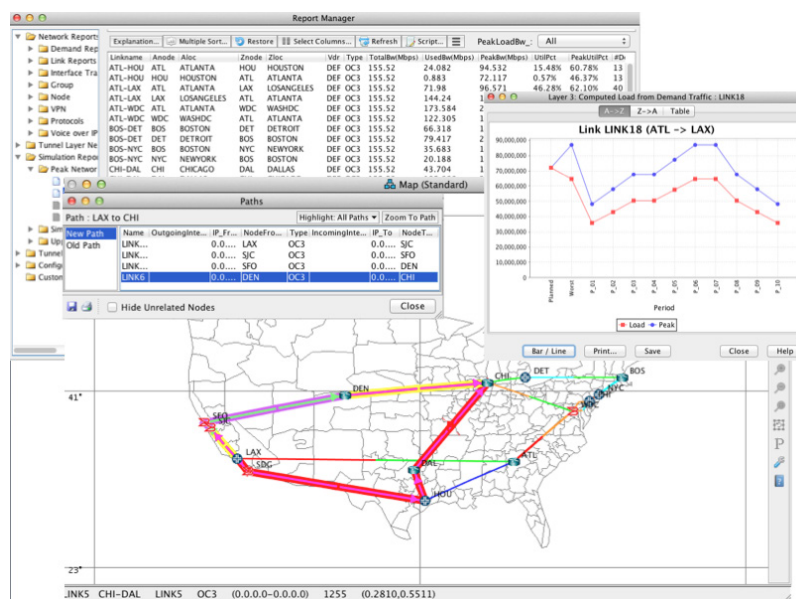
Report Manager

Network Reports
Demand Rep
Link Reports
Interface Tra
Group
Node
VPN
Protocols
Voice over IP
Tunnel Layer Ne
Simulation Repor
Peak Networ
Sim
Up
Tunnel
Config
Custom

Explanation... | Multiple Sort... | Restore | Select Columns... | Refresh | Script... | PeakLoadBw_: | All

| Linkname | Anode | Aloc | Znode | Zloc | Vdr | Type | TotalBw(Mbps) | UsedBw(Mbps) | PeakBw(Mbps) | UtilPct | PeakUtilPct | #D |
|---|---|---|---|---|---|---|---|---|---|---|---|---|
| ATL-HOU | ATL | ATLANTA | HOU | HOUSTON | DEF | OC3 | 155.52 | 24.082 | 94.532 | 15.48% | 60.78% | 13 |
| ATL-HOU | HOU | HOUSTON | ATL | ATLANTA | DEF | OC3 | 155.52 | 0.883 | 72.117 | 0.57% | 46.37% | 13 |
| ATL-LAX | ATL | ATLANTA | LAX | LOSANGELES | DEF | OC3 | 155.52 | 71.98 | 96.571 | 46.28% | 62.10% | 40 |
| ATL-LAX | LAX | LOSANGELES | ATL | ATLANTA | DEF | OC3 | 155.52 | 144.24 | | | | |
| ATL-WDC | ATL | ATLANTA | WDC | WASHDC | DEF | OC3 | 155.52 | 173.584 | | | | |
| ATL-WDC | WDC | WASHDC | ATL | ATLANTA | DEF | OC3 | 155.52 | 122.305 | | | | |
| BOS-DET | BOS | BOSTON | DET | DETROIT | DEF | OC3 | 155.52 | 66.318 | | | | |
| BOS-DET | DET | DETROIT | BOS | BOSTON | DEF | OC3 | 155.52 | 79.417 | | | | |
| BOS-NYC | BOS | BOSTON | NYC | NEWYORK | DEF | OC3 | 155.52 | 35.683 | | | | |
| BOS-NYC | NYC | NEWYORK | BOS | BOSTON | DEF | OC3 | 155.52 | 20.188 | | | | |
| CHI-DAL | CHI | CHICAGO | DAL | DALLAS | DEF | OC3 | 155.52 | 43.704 | | | | |

Layer 3: Computed Load from Demand Traffic : LINK18

A->Z | Z->A | Table

Link LINK18 (ATL -> LAX)

90,000,000
80,000,000
70,000,000
60,000,000
50,000,000
40,000,000
30,000,000
20,000,000
10,000,000
0

Planned
Worst
P_01
P_02
P_03
P_04
P_05
P_06
P_07
P_08
P_09
P_10

Period

Load  Peak

Bar / Line | Print... | Save | Close | Help

Paths

Path : LAX to CHI | Highlight: All Paths | Zoom To Path

New Path
Old Path

| Name | OutgoingInte... | IP_Fr... | NodeFro... | Type | IncomingInte... | IP_To | NodeT... |
|---|---|---|---|---|---|---|---|
| LINK... | | 0.0... | LAX | OC3 | | 0.0... | SJC |
| LINK... | | 0.0... | SJC | OC3 | | 0.0... | SFO |
| LINK... | | 0.0... | SFO | OC3 | | 0.0... | DEN |
| LINK6 | | 0.0... | DEN | OC3 | | 0.0... | CHI |

Hide Unrelated Nodes | Close

Map (Standard)

41°
DEN
CHI
DET
BOS
NYC
SEQ
LAX
SDG
DAL
ATL
HOU
23°
P

LINK5 CHI-DAL LINK5 OC3 (0.0.0.0-0.0.0.0) 1255 (0.2810,0.5511)